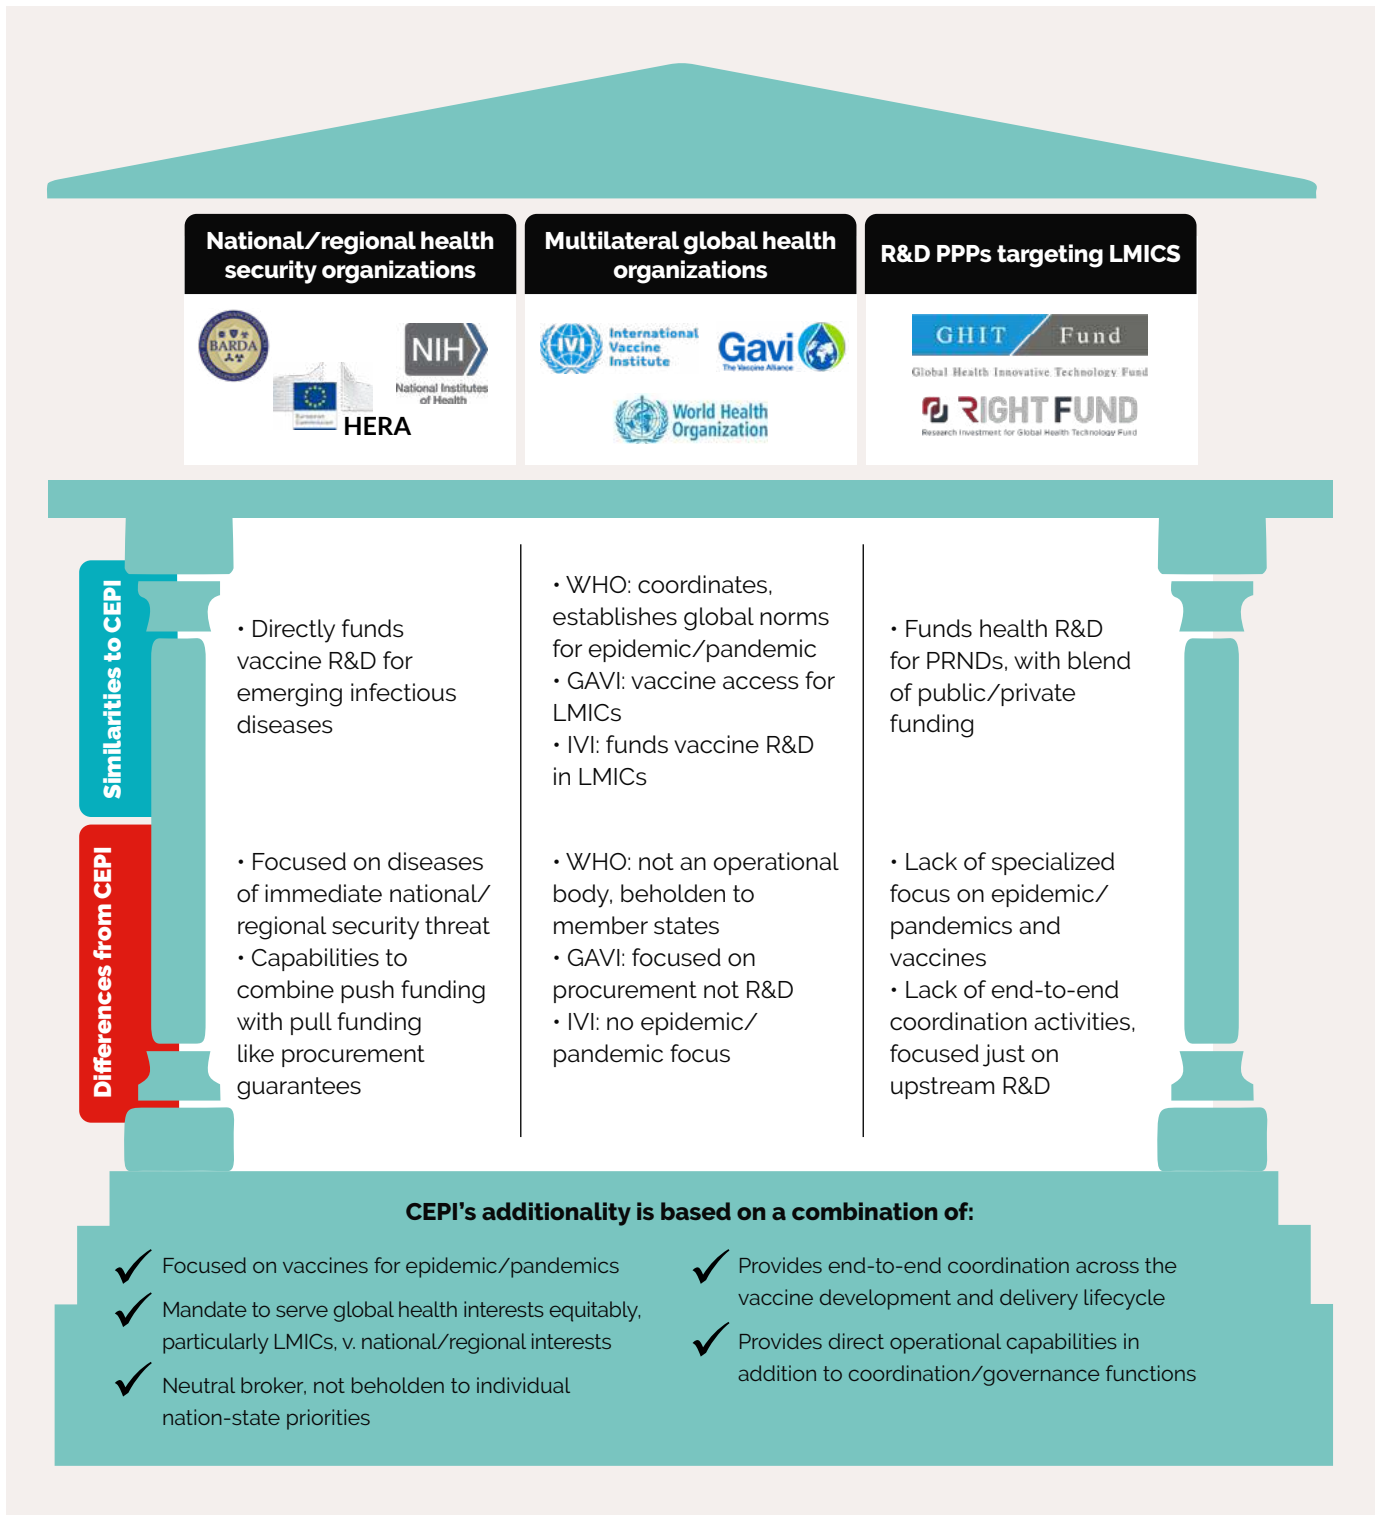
National/regional health security organizations

BARDA

NIH
National Institutes of Health

HERA

Multilateral global health organizations

IVI International Vaccine Institute

Gavi
The Vaccine Alliance

World Health Organization

R&D PPPs targeting LMICS

GHIT Fund
Global Health Innovative Technology Fund

RIGHT FUND
Research Investment for Global Health Technology Fund

Similarities to CEPI

• Directly funds vaccine R&D for emerging infectious diseases

• WHO: coordinates, establishes global norms for epidemic/pandemic
• GAVI: vaccine access for LMICs
• IVI: funds vaccine R&D in LMICs

• Funds health R&D for PRNDs, with blend of public/private funding

Differences from CEPI

• Focused on diseases of immediate national/regional security threat
• Capabilities to combine push funding with pull funding like procurement guarantees

• WHO: not an operational body, beholden to member states
• GAVI: focused on procurement not R&D
• IVI: no epidemic/pandemic focus

• Lack of specialized focus on epidemic/pandemics and vaccines
• Lack of end-to-end coordination activities, focused just on upstream R&D

CEPI's additionality is based on a combination of:

Focused on vaccines for epidemic/pandemics

Mandate to serve global health interests equitably, particularly LMICs, v. national/regional interests

Neutral broker, not beholden to individual nation-state priorities

Provides end-to-end coordination across the vaccine development and delivery lifecycle

Provides direct operational capabilities in addition to coordination/governance functions